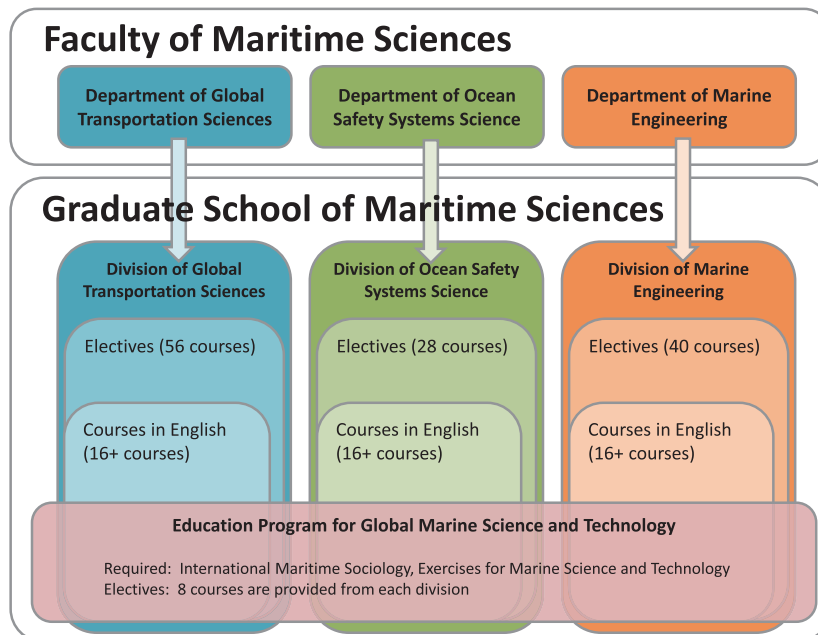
Faculty of Maritime Sciences

Department of Global Transportation Sciences

Department of Ocean Safety Systems Science

Department of Marine Engineering

Graduate School of Maritime Sciences

Division of Global Transportation Sciences

Electives (56 courses)

Courses in English (16+ courses)

Division of Ocean Safety Systems Science

Electives (28 courses)

Courses in English (16+ courses)

Division of Marine Engineering

Electives (40 courses)

Courses in English (16+ courses)

Education Program for Global Marine Science and Technology

Required: International Maritime Sociology, Exercises for Marine Science and Technology
Electives: 8 courses are provided from each division